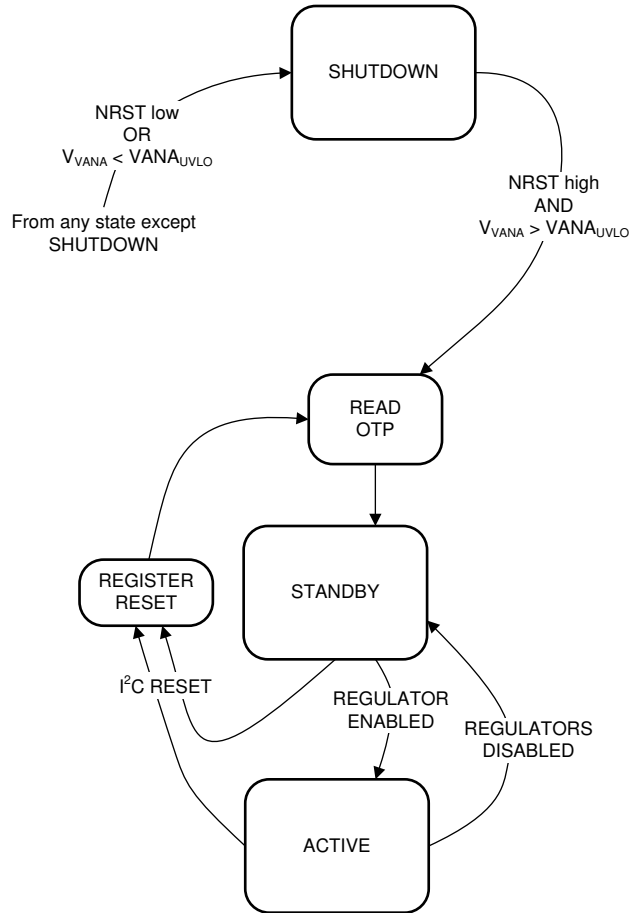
SHUTDOWN

NRST low
OR
$V_{VANA}$ < $VANA_{UVLO}$

From any state except
SHUTDOWN

NRST high
AND
$V_{VANA}$ > $VANA_{UVLO}$

READ
OTP

STANDBY

REGISTER
RESET

$I^2C$ RESET

REGULATOR
ENABLED

REGULATORS
DISABLED

ACTIVE